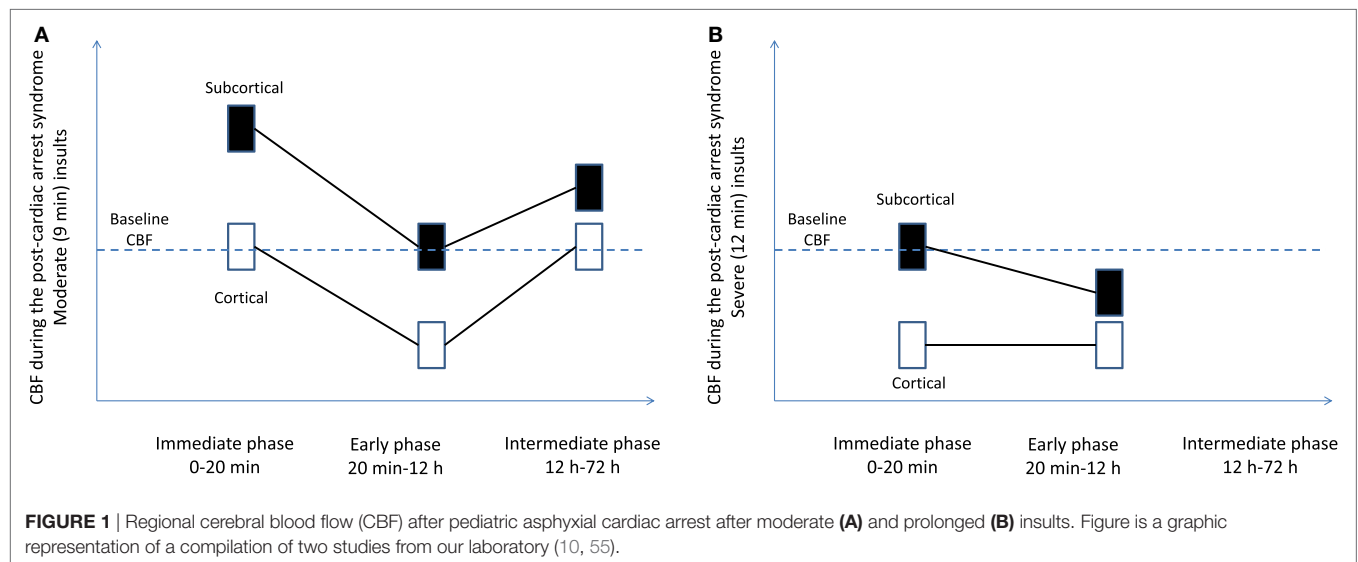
A

CBF during the post-cardiac arrest syndrome
Moderate (9 min) insults

Subcortical

Baseline CBF

Cortical

Immediate phase
0-20 min

Early phase
20 min-12 h

Intermediate phase
12 h-72 h

B

CBF during the post-cardiac arrest syndrome
Severe (12 min) insults

Subcortical

Baseline CBF

Cortical

Immediate phase
0-20 min

Early phase
20 min-12 h

Intermediate phase
12 h-72 h

FIGURE 1 | Regional cerebral blood flow (CBF) after pediatric asphyxial cardiac arrest after moderate (A) and prolonged (B) insults. Figure is a graphic representation of a compilation of two studies from our laboratory (10, 55).